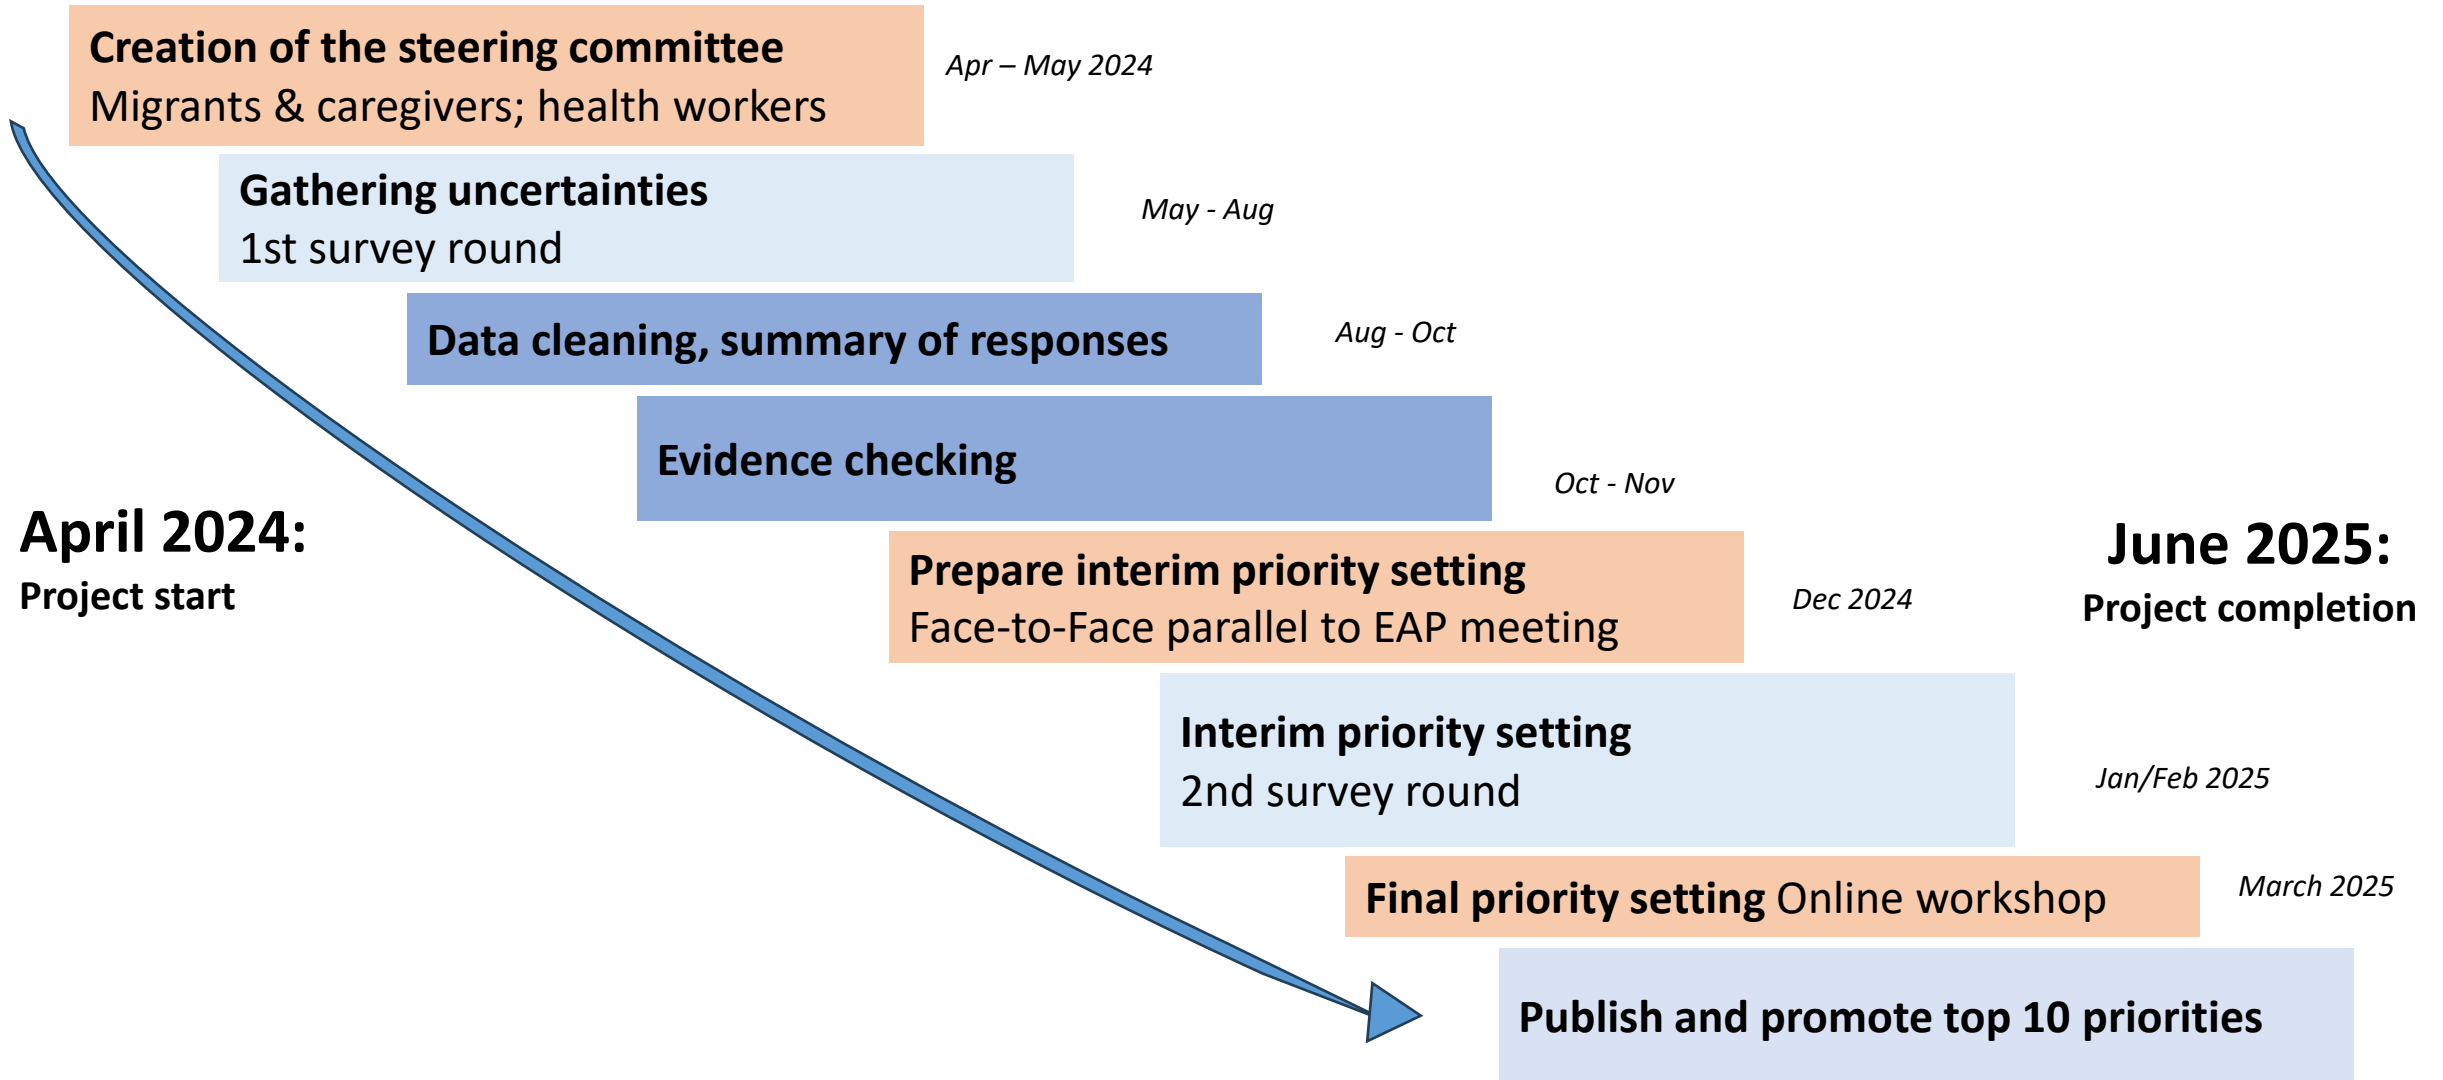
Creation of the steering committee
Migrants & caregivers; health workers

Apr – May 2024

Gathering uncertainties
1st survey round

May - Aug

Data cleaning, summary of responses

Aug - Oct

Evidence checking

Oct - Nov

April 2024:
Project start

Prepare interim priority setting
Face-to-Face parallel to EAP meeting

Dec 2024

June 2025:
Project completion

Interim priority setting
2nd survey round

Jan/Feb 2025

Final priority setting Online workshop

March 2025

Publish and promote top 10 priorities